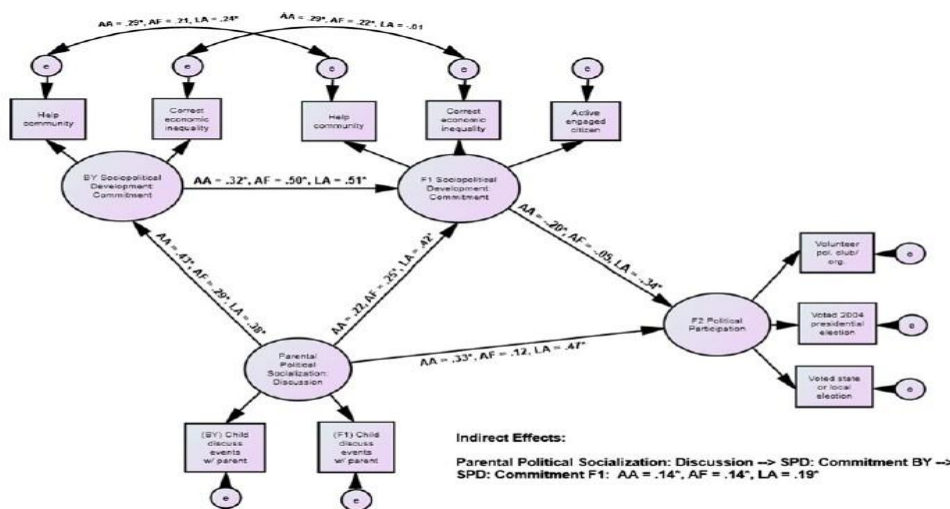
AA = .29*, AF = .21, LA = .24*

AA = .29*, AF = .22*, LA = -.01

e

e

e

e

e

Help community

Correct economic inequality

Help community

Correct economic inequality

Active engaged citizen

BY Sociopolitical Development: Commitment

AA = .32*, AF = .50*, LA = .51*

F1 Sociopolitical Development: Commitment

AA = .43*, AF = .29*, LA = .36*

AA = .22, AF = .25*, LA = .42*

AA = -.20*, AF = -.05, LA = -.34*

Volunteer pol. club/ org.

e

Voted 2004 presidential election

e

Voted state or local election

e

F2 Political Participation

Parental Political Socialization: Discussion

AA = .33*, AF = .12, LA = .47*

(BY) Child discuss events w/ parent

(F1) Child discuss events w/ parent

e

e

Indirect Effects:

Parental Political Socialization: Discussion --> SPD: Commitment BY --> SPD: Commitment F1: AA = .14*, AF = .14*, LA = .19*